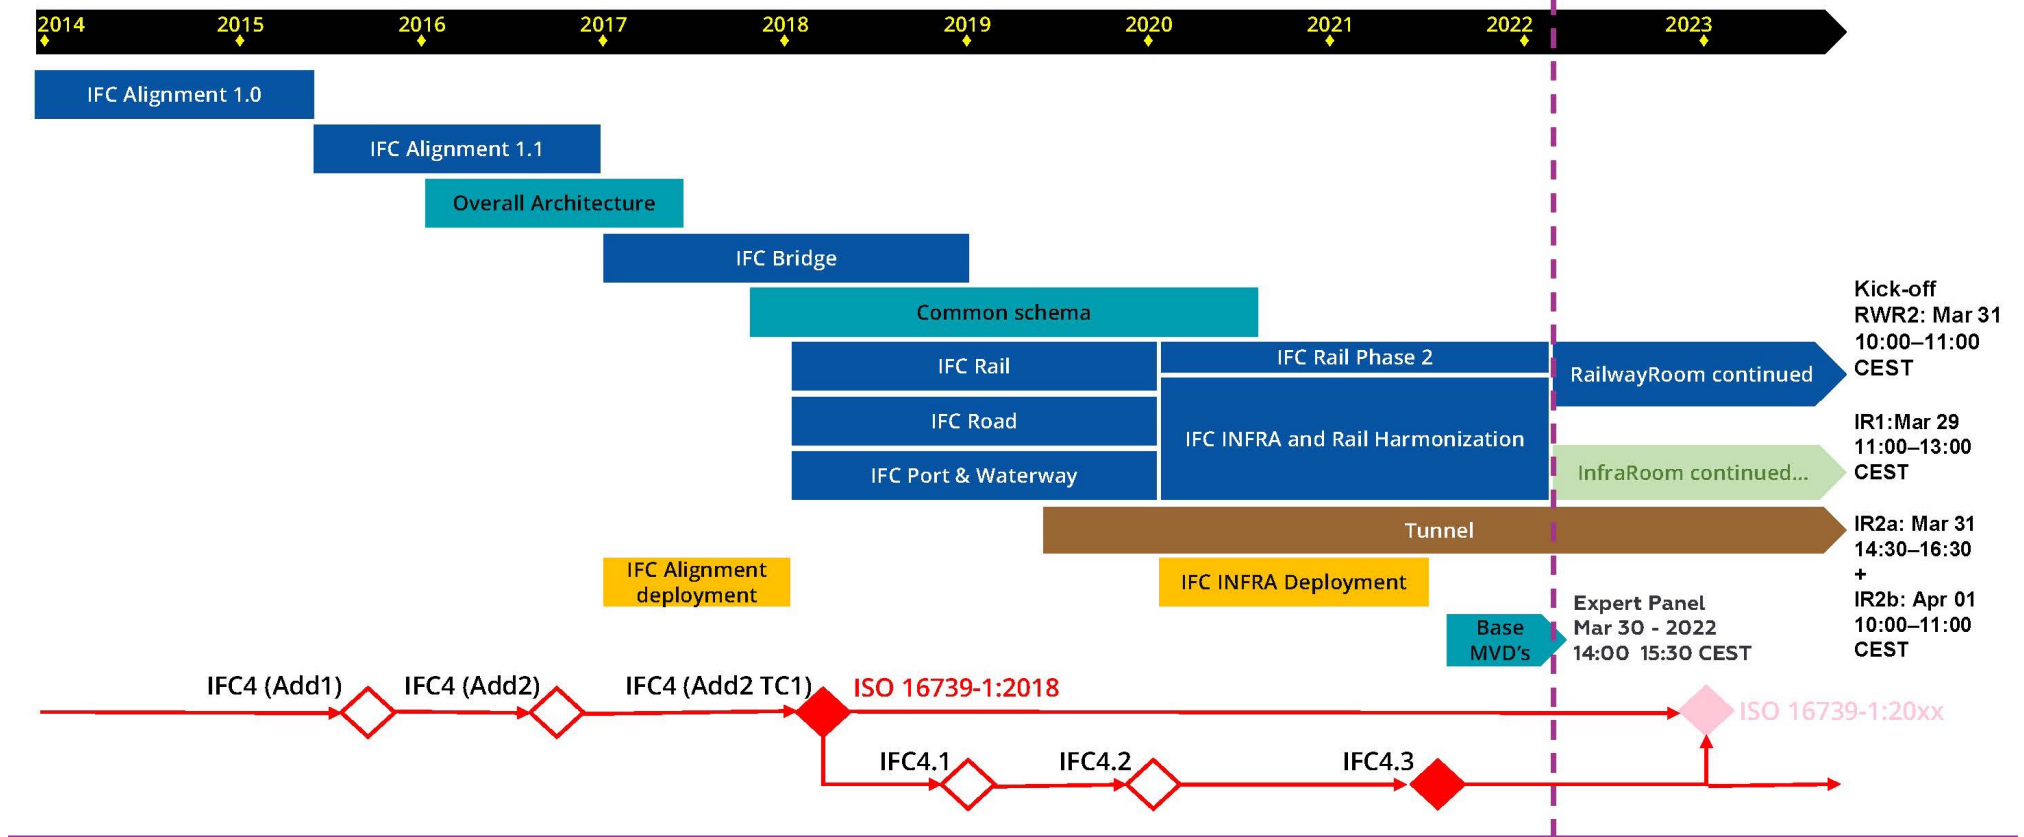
2014 2015 2016 2017 2018 2019 2020 2021 2022 2023

IFC Alignment 1.0

IFC Alignment 1.1

Overall Architecture

IFC Bridge

Common schema

IFC Rail

IFC Rail Phase 2

RailwayRoom continued

Kick-off RWR2: Mar 31 10:00–11:00 CEST

IFC Road

IFC INFRA and Rail Harmonization

IFC Port & Waterway

InfraRoom continued...

IR1:Mar 29 11:00–13:00 CEST

Tunnel

IR2a: Mar 31 14:30–16:30 + IR2b: Apr 01 10:00–11:00 CEST

IFC Alignment deployment

IFC INFRA Deployment

Base MVD's

Expert Panel Mar 30 - 2022 14:00 15:30 CEST

IFC4 (Add1)

IFC4 (Add2)

IFC4 (Add2 TC1)

ISO 16739-1:2018

ISO 16739-1:20xx

IFC4.1

IFC4.2

IFC4.3